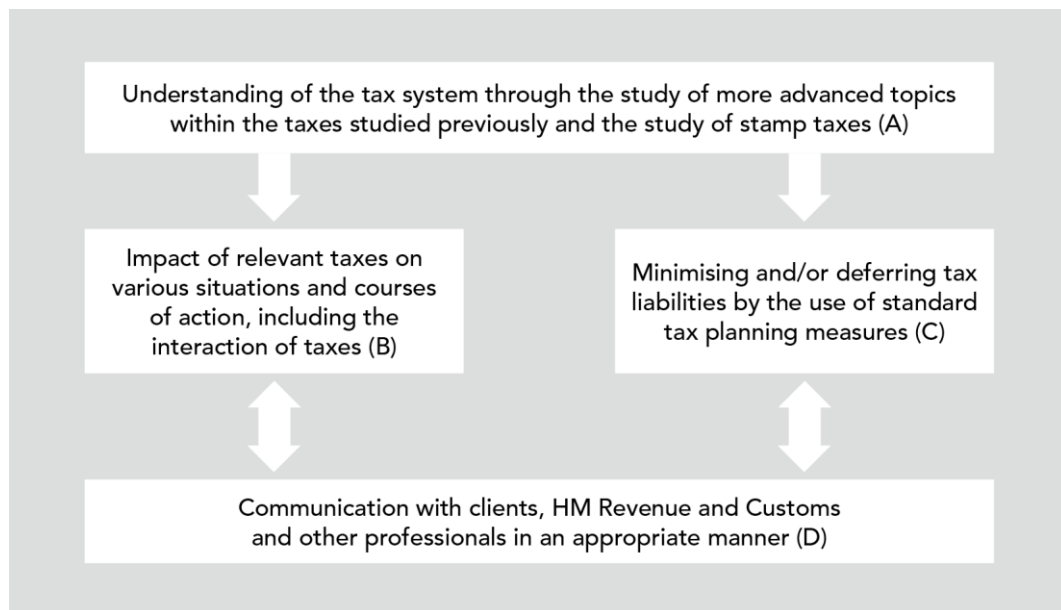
Understanding of the tax system through the study of more advanced topics within the taxes studied previously and the study of stamp taxes (A)

Impact of relevant taxes on various situations and courses of action, including the interaction of taxes (B)

Minimising and/or deferring tax liabilities by the use of standard tax planning measures (C)

Communication with clients, HM Revenue and Customs and other professionals in an appropriate manner (D)